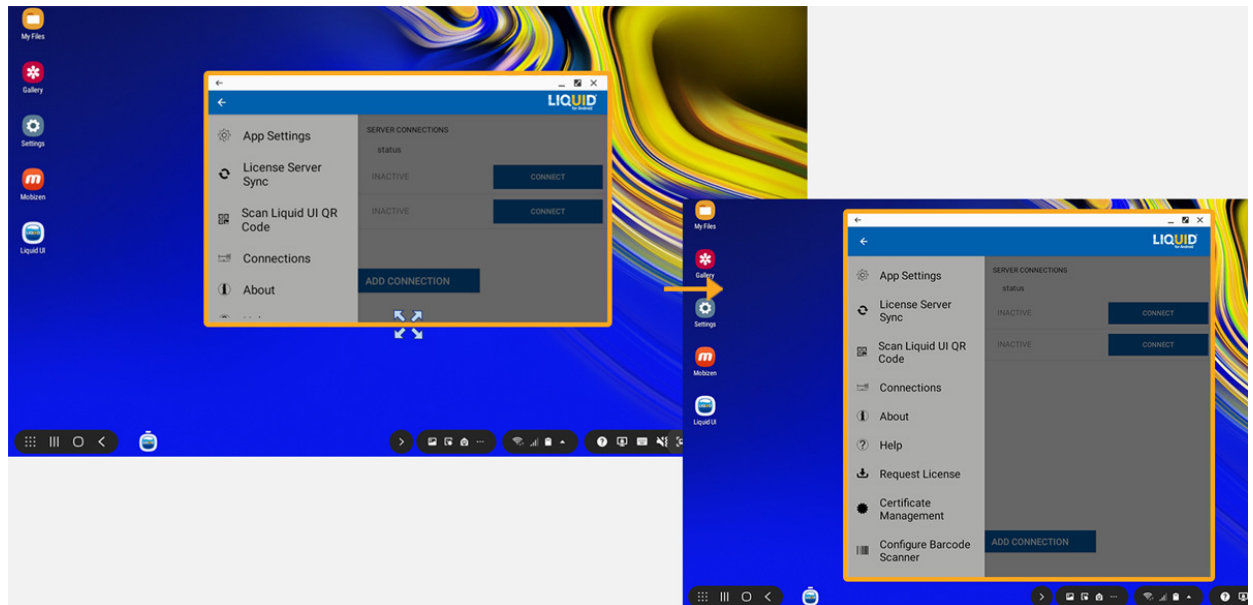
My Files

Gallery

Settings

Mobizen

Liquid UI

LIQUID
for Android

App Settings

License Server Sync

Scan Liquid UI QR Code

Connections

About

SERVER CONNECTIONS

status

INACTIVE

CONNECT

INACTIVE

CONNECT

ADD CONNECTION

My Files

Gallery

Settings

Mobizen

Liquid UI

LIQUID
for Android

App Settings

License Server Sync

Scan Liquid UI QR Code

Connections

About

Help

Request License

Certificate Management

Configure Barcode Scanner

SERVER CONNECTIONS

status

INACTIVE

CONNECT

INACTIVE

CONNECT

ADD CONNECTION